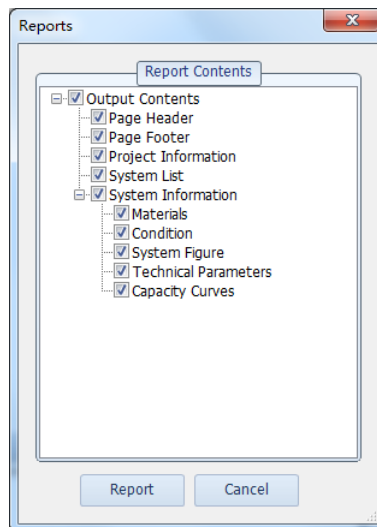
Reports

Report Contents

Output Contents
Page Header
Page Footer
Project Information
System List
System Information
Materials
Condition
System Figure
Technical Parameters
Capacity Curves

Report
Cancel